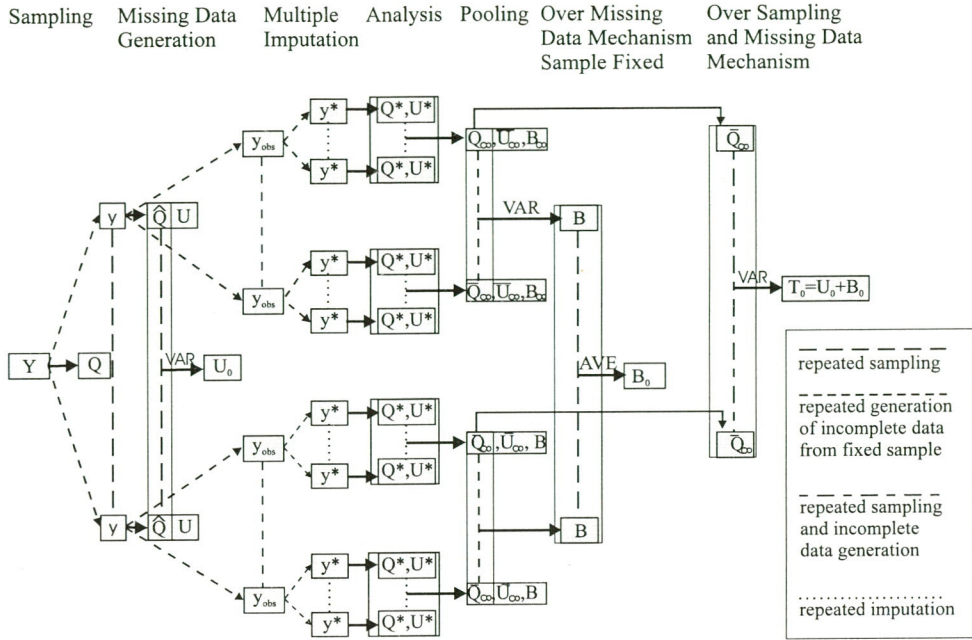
Sampling Missing Data Generation Multiple Imputation Analysis Pooling Over Missing Data Mechanism Sample Fixed Over Sampling and Missing Data Mechanism

$y^*$ $Q^*, U^*$
$y_{obs}$
$y^*$ $Q^*, U^*$
$Q_\infty, \bar{U}_\infty, B_\infty$
$\bar{Q}_\infty$
$y$ $\hat{Q}$ U
VAR
B
$y^*$ $Q^*, U^*$
$y_{obs}$
$y^*$ $Q^*, U^*$
$Q_\infty, \bar{U}_\infty, B_\infty$
VAR
$T_0 = U_0 + B_0$
Y Q
VAR
$U_0$
AVE
$B_0$
$y^*$ $Q^*, U^*$
$y_{obs}$
$y^*$ $Q^*, U^*$
$Q_\infty, \bar{U}_\infty, B$
$\bar{Q}_\infty$
$y$ $\hat{Q}$ U
B
$y^*$ $Q^*, U^*$
$y_{obs}$
$y^*$ $Q^*, U^*$
$Q_\infty, \bar{U}_\infty, B$

repeated sampling
repeated generation of incomplete data from fixed sample
repeated sampling and incomplete data generation
repeated imputation